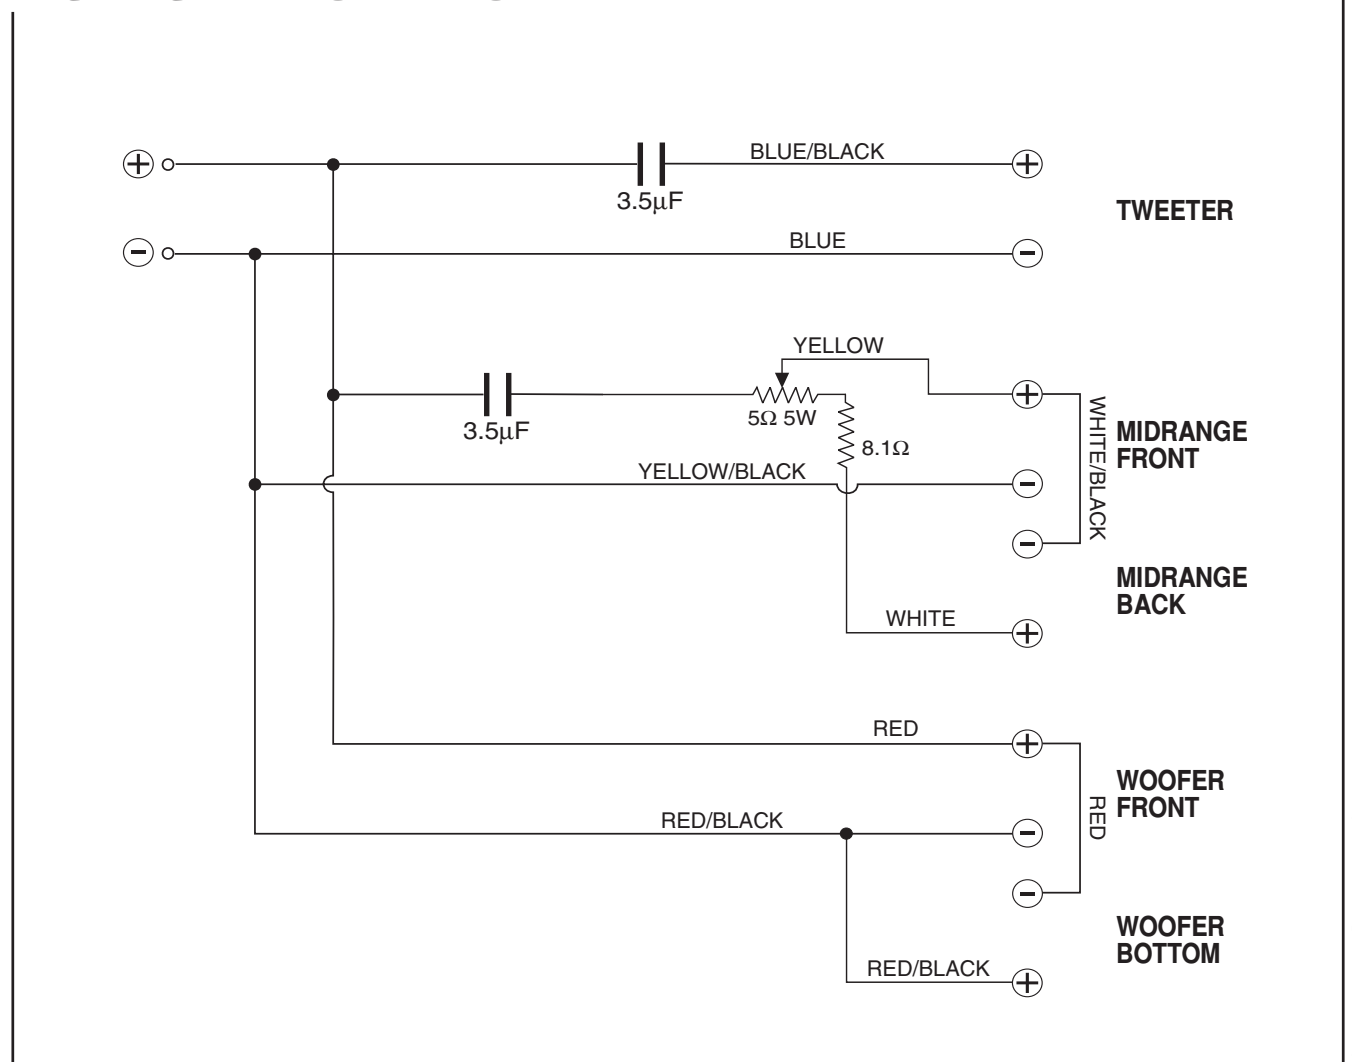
$\oplus$ $\ominus$

BLUE/BLACK

3.5μF

$\oplus$

TWEETER

BLUE

$\ominus$

YELLOW

3.5μF

5Ω 5W

8.1Ω

$\oplus$

WHITE/BLACK

MIDRANGE FRONT

YELLOW/BLACK

$\ominus$

$\ominus$

MIDRANGE BACK

WHITE

$\oplus$

RED

$\oplus$

WOOFER FRONT

RED

RED/BLACK

$\ominus$

$\ominus$

WOOFER BOTTOM

RED/BLACK

$\oplus$